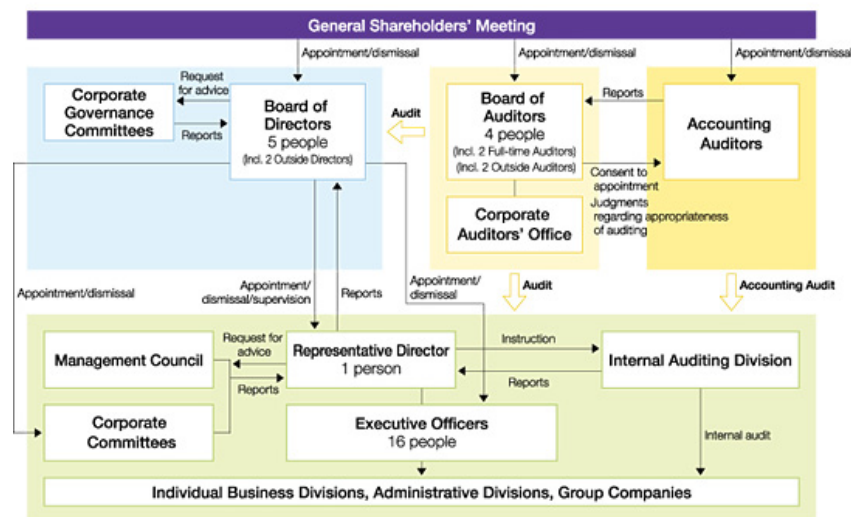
General Shareholders' Meeting

Appointment/dismissal

Appointment/dismissal

Appointment/dismissal

Corporate Governance Committees

Request for advice

Reports

Board of Directors
5 people
(Incl. 2 Outside Directors)

Audit

Board of Auditors
4 people
(Incl. 2 Full-time Auditors)
(Incl. 2 Outside Auditors)

Reports

Accounting Auditors

Consent to appointment

Judgments regarding appropriateness of auditing

Corporate Auditors' Office

Appointment/dismissal

Appointment/dismissal/supervision

Reports

Appointment/dismissal

Audit

Accounting Audit

Management Council

Request for advice

Reports

Representative Director
1 person

Instruction

Reports

Internal Auditing Division

Corporate Committees

Executive Officers
16 people

Internal audit

Individual Business Divisions, Administrative Divisions, Group Companies